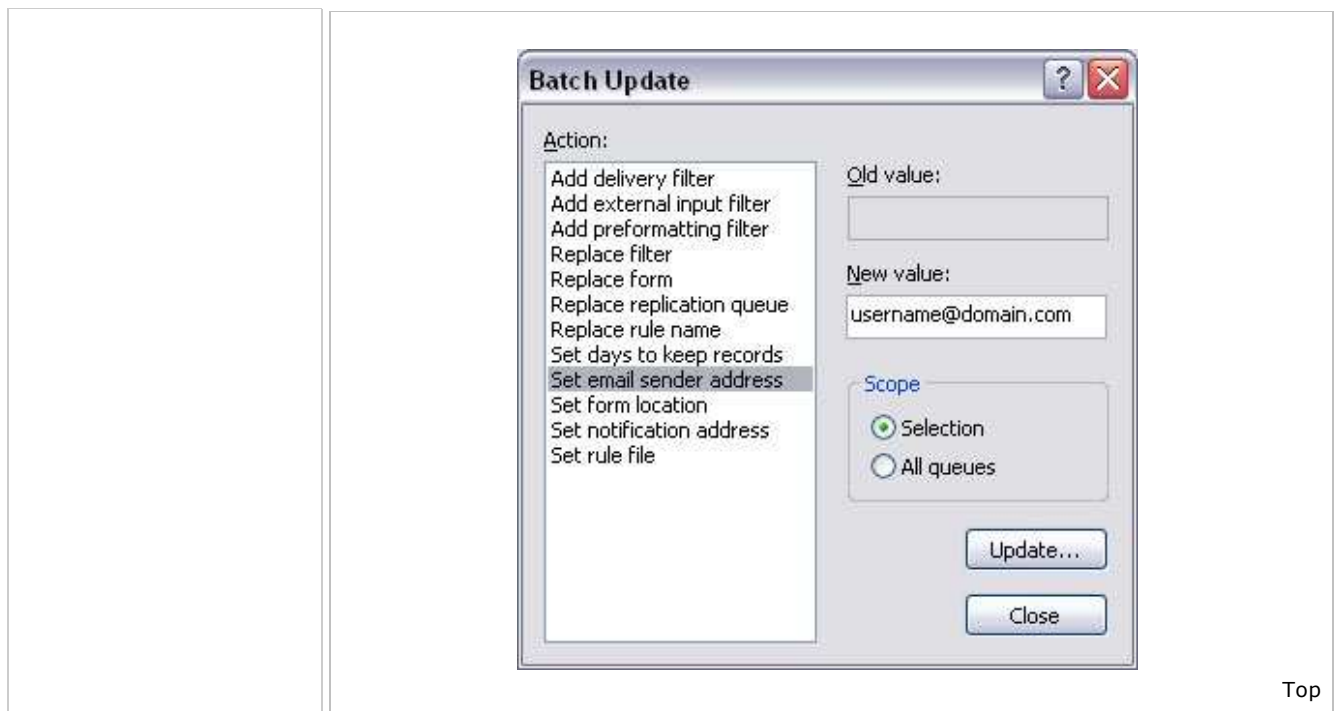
Batch Update

?

Action:

Add delivery filter
Add external input filter
Add preformatting filter
Replace filter
Replace form
Replace replication queue
Replace rule name
Set days to keep records
Set email sender address
Set form location
Set notification address
Set rule file

Old value:

New value:

username@domain.com

Scope

Selection

All queues

Update...

Close

Top